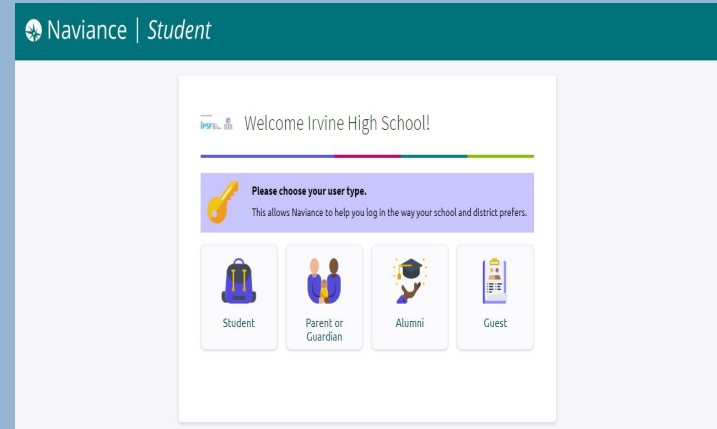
Naviance | Student

IPSF

Welcome Irvine High School!

Please choose your user type.
This allows Naviance to help you log in the way your school and district prefers.

Student

Parent or Guardian

Alumni

Guest